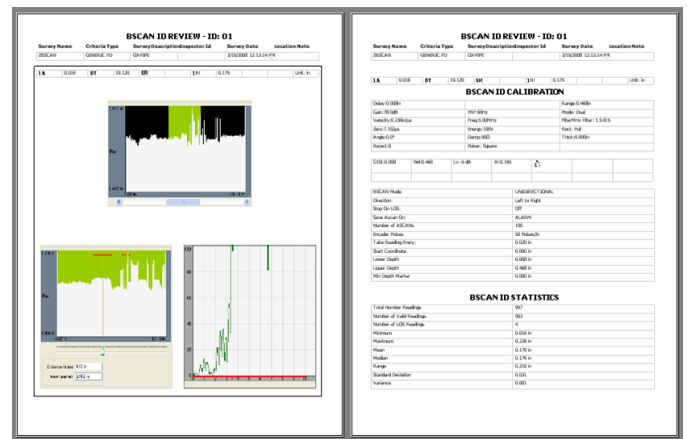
BSCAN ID REVIEW - ID: 01

| Survey Name | Criteria Type | Survey Description | Inspector Id | Survey Date | Location Note |
|---|---|---|---|---|---|
| ZBSCAN | GENERIC FO | ON PIPE | | 2/18/2008 12:13:14 PM | |

| 1A | 0.016 | 8T | 55.120 | ER | | 1H | 0.175 | | Unit: in |
|---|---|---|---|---|---|---|---|---|---|

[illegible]

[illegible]

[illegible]

BSCAN ID REVIEW - ID: 01

| Survey Name | Criteria Type | Survey Description | Inspector Id | Survey Date | Location Note |
|---|---|---|---|---|---|
| ZBSCAN | GENERIC FO | ON PIPE | | 2/18/2008 12:13:14 PM | |

| 1A | 0.016 | 8T | 55.120 | SH | | 1H | 0.175 | | Unit: in |
|---|---|---|---|---|---|---|---|---|---|

BSCAN ID CALIBRATION

| Delay 0.000in | | Range 0.460in |
|---|---|---|
| Gain 78.0dB | PRF 60Hz | Mode: Dual |
| Velocity 0.2384in/µs | Freq 5.00MHz | Filter MHz Filter: 1.5-8.5 |
| Zero 7.352µs | Energy 100V | Rect.: Full |
| Angle 0.0° | Damp 50Ω | Thick 0.000in |
| Reject 0 | Pulser: Square | |

| GCB 0.000 | Wd 0.460 | Lo: 0 dB | At 0.165 |
|---|---|---|---|

| BSCAN Mode | UNIDIRECTIONAL |
|---|---|
| Direction | Left to Right |
| Stop On LOS | OFF |
| Save Ascan On | ALARM |
| Number of ASCANs | 100 |
| Encoder Pulses | 50 Pulses/in |
| Take Reading Every | 0.020 in |
| Start Coordinate | 0.000 in |
| Lower Depth | 0.000 in |
| Upper Depth | 0.460 in |
| Min Depth Marker | 0.000 in |

BSCAN ID STATISTICS

| Total Number Readings | 957 |
|---|---|
| Number of Valid Readings | 953 |
| Number of LOS Readings | 4 |
| Minimum | 0.016 in |
| Maximum | 0.226 in |
| Mean | 0.170 in |
| Median | 0.176 in |
| Range | 0.210 in |
| Standard Deviation | 0.031 |
| Variance | 0.001 |